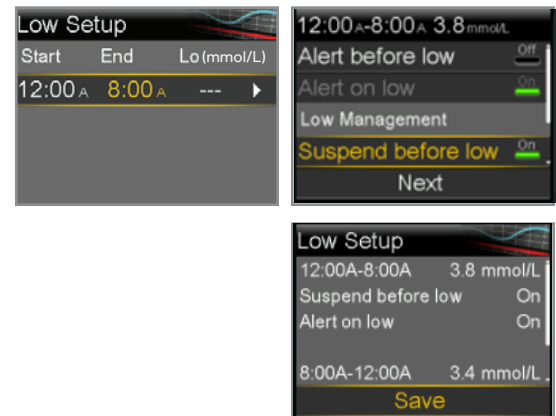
Low Setup

| Start | End | Lo (mmol/L) |
|---|---|---|
| 12:00 A | 8:00 A | --- |

12:00A-8:00A 3.8 mmol/L
Alert before low Off
Alert on low On
Low Management
Suspend before low On
Next

Low Setup
12:00A-8:00A 3.8 mmol/L
Suspend before low On
Alert on low On

8:00A-12:00A 3.4 mmol/L
Save